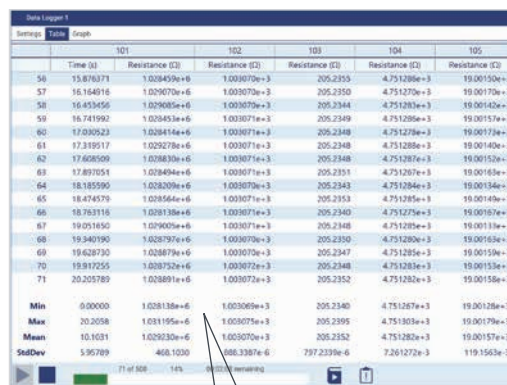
Data Logger 1

Settings Table Graph

| | 101 | | 102 | 103 | 104 | 105 |
|---|---|---|---|---|---|---|
| | Time (s) | Resistance (Ω) | Resistance (Ω) | Resistance (Ω) | Resistance (Ω) | Resistance (Ω) |
| 56 | 15.876371 | 1.028459e+6 | 1.003070e+3 | 205.2355 | 4.751286e+3 | 19.00150e+ |
| 57 | 16.164916 | 1.029070e+6 | 1.003070e+3 | 205.2350 | 4.751270e+3 | 19.00170e+ |
| 58 | 16.453456 | 1.029085e+6 | 1.003070e+3 | 205.2344 | 4.751283e+3 | 19.00142e+ |
| 59 | 16.741992 | 1.028453e+6 | 1.003071e+3 | 205.2349 | 4.751286e+3 | 19.00157e+ |
| 60 | 17.030523 | 1.028414e+6 | 1.003071e+3 | 205.2348 | 4.751278e+3 | 19.00173e+ |
| 61 | 17.319517 | 1.029278e+6 | 1.003071e+3 | 205.2348 | 4.751288e+3 | 19.00140e+ |
| 62 | 17.608509 | 1.028830e+6 | 1.003070e+3 | 205.2348 | 4.751287e+3 | 19.00152e+ |
| 63 | 17.897051 | 1.028494e+6 | 1.003071e+3 | 205.2351 | 4.751267e+3 | 19.00163e+ |
| 64 | 18.185590 | 1.028209e+6 | 1.003070e+3 | 205.2348 | 4.751284e+3 | 19.00134e+ |
| 65 | 18.474579 | 1.028564e+6 | 1.003071e+3 | 205.2353 | 4.751285e+3 | 19.00149e+ |
| 66 | 18.763116 | 1.028138e+6 | 1.003071e+3 | 205.2348 | 4.751275e+3 | 19.00167e+ |
| 67 | 19.051650 | 1.029005e+6 | 1.003071e+3 | 205.2348 | 4.751288e+3 | 19.00133e+ |
| 68 | 19.340190 | 1.028797e+6 | 1.003070e+3 | 205.2350 | 4.751280e+3 | 19.00163e+ |
| 69 | 19.628730 | 1.028879e+6 | 1.003070e+3 | 205.2347 | 4.751285e+3 | 19.00159e+ |
| 70 | 19.917255 | 1.028752e+6 | 1.003072e+3 | 205.2348 | 4.751283e+3 | 19.00153e+ |
| 71 | 20.205789 | 1.028891e+6 | 1.003072e+3 | 205.2352 | 4.751282e+3 | 19.00158e+ |
| Min | 0.00000 | 1.028138e+6 | 1.003069e+3 | 205.2340 | 4.751267e+3 | 19.00128e+ |
| Max | 20.2058 | 1.031195e+6 | 1.003075e+3 | 205.2395 | 4.751303e+3 | 19.00179e+ |
| Mean | 10.1031 | 1.029230e+6 | 1.003071e+3 | 205.2352 | 4.751282e+3 | 19.00157e+ |
| StdDev | 5.95789 | 468.1030 | 888.3387e-6 | 797.2239e-6 | 7.261272e-3 | 119.1563e- |

71 of 508 14% 00:02:08 remaining